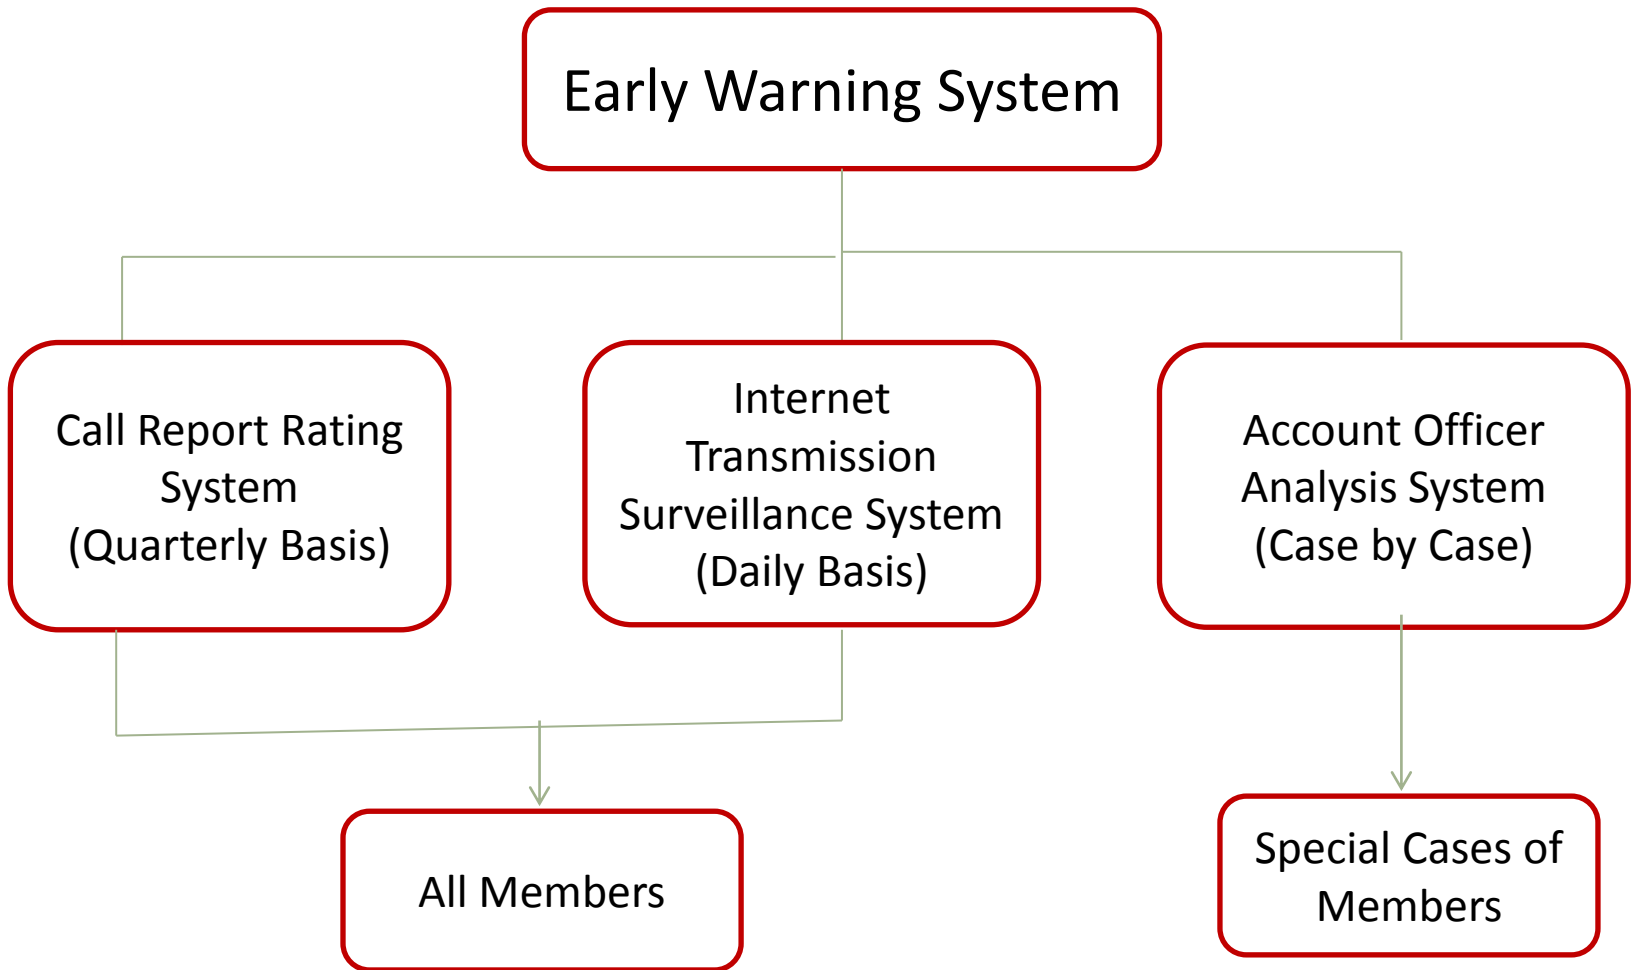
Early Warning System

Call Report Rating System (Quarterly Basis)

Internet Transmission Surveillance System (Daily Basis)

Account Officer Analysis System (Case by Case)

All Members

Special Cases of Members